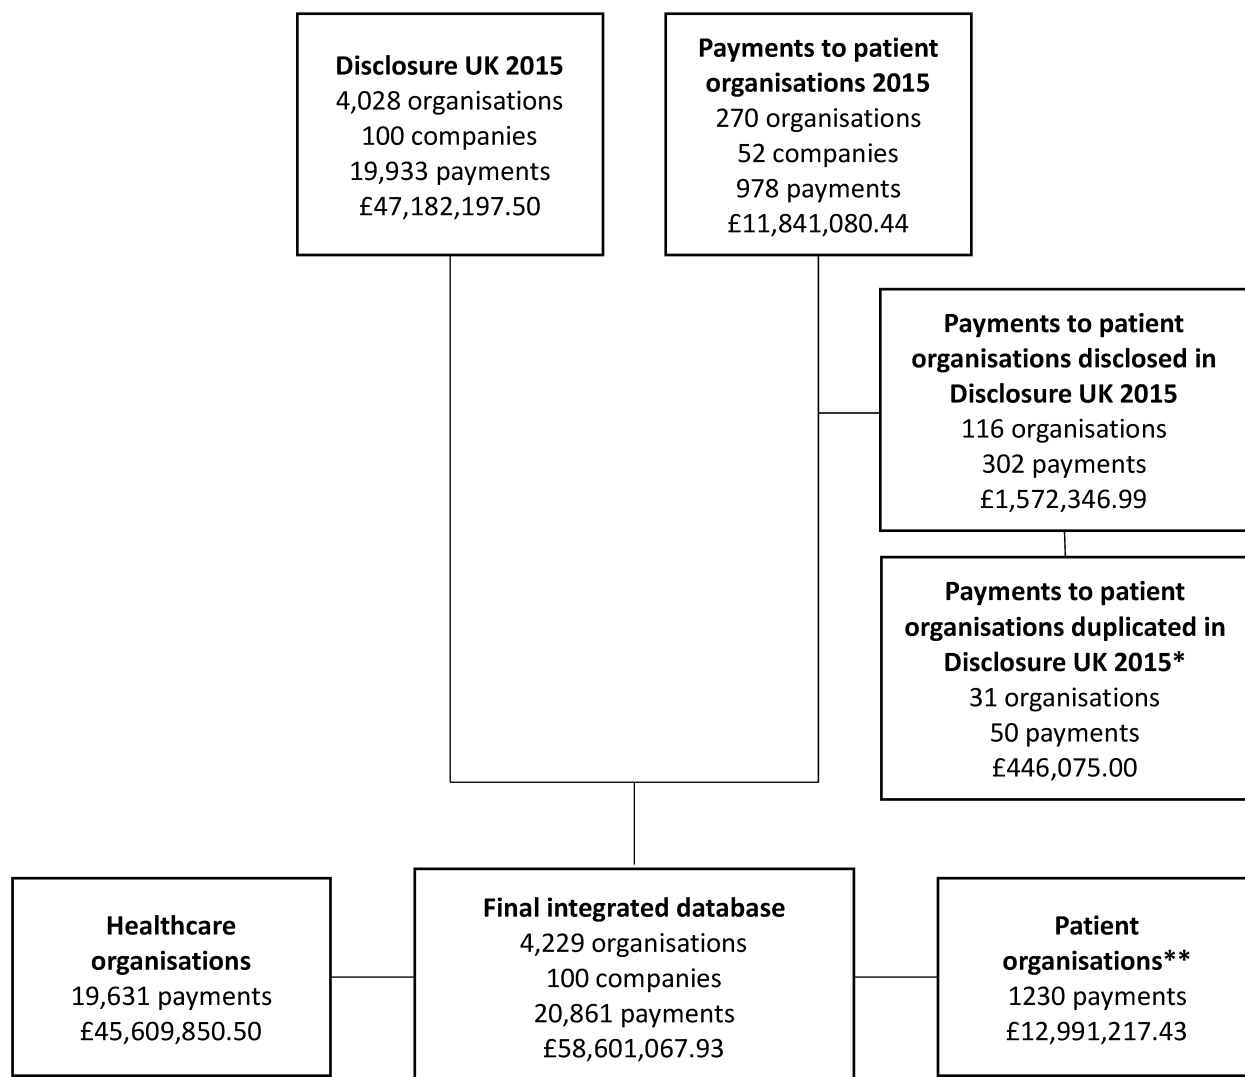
**Disclosure UK 2015**
4,028 organisations
100 companies
19,933 payments
£47,182,197.50

**Payments to patient organisations 2015**
270 organisations
52 companies
978 payments
£11,841,080.44

**Payments to patient organisations disclosed in Disclosure UK 2015**
116 organisations
302 payments
£1,572,346.99

**Payments to patient organisations duplicated in Disclosure UK 2015***
31 organisations
50 payments
£446,075.00

**Healthcare organisations**
19,631 payments
£45,609,850.50

**Final integrated database**
4,229 organisations
100 companies
20,861 payments
£58,601,067.93

**Patient organisations****
1230 payments
£12,991,217.43